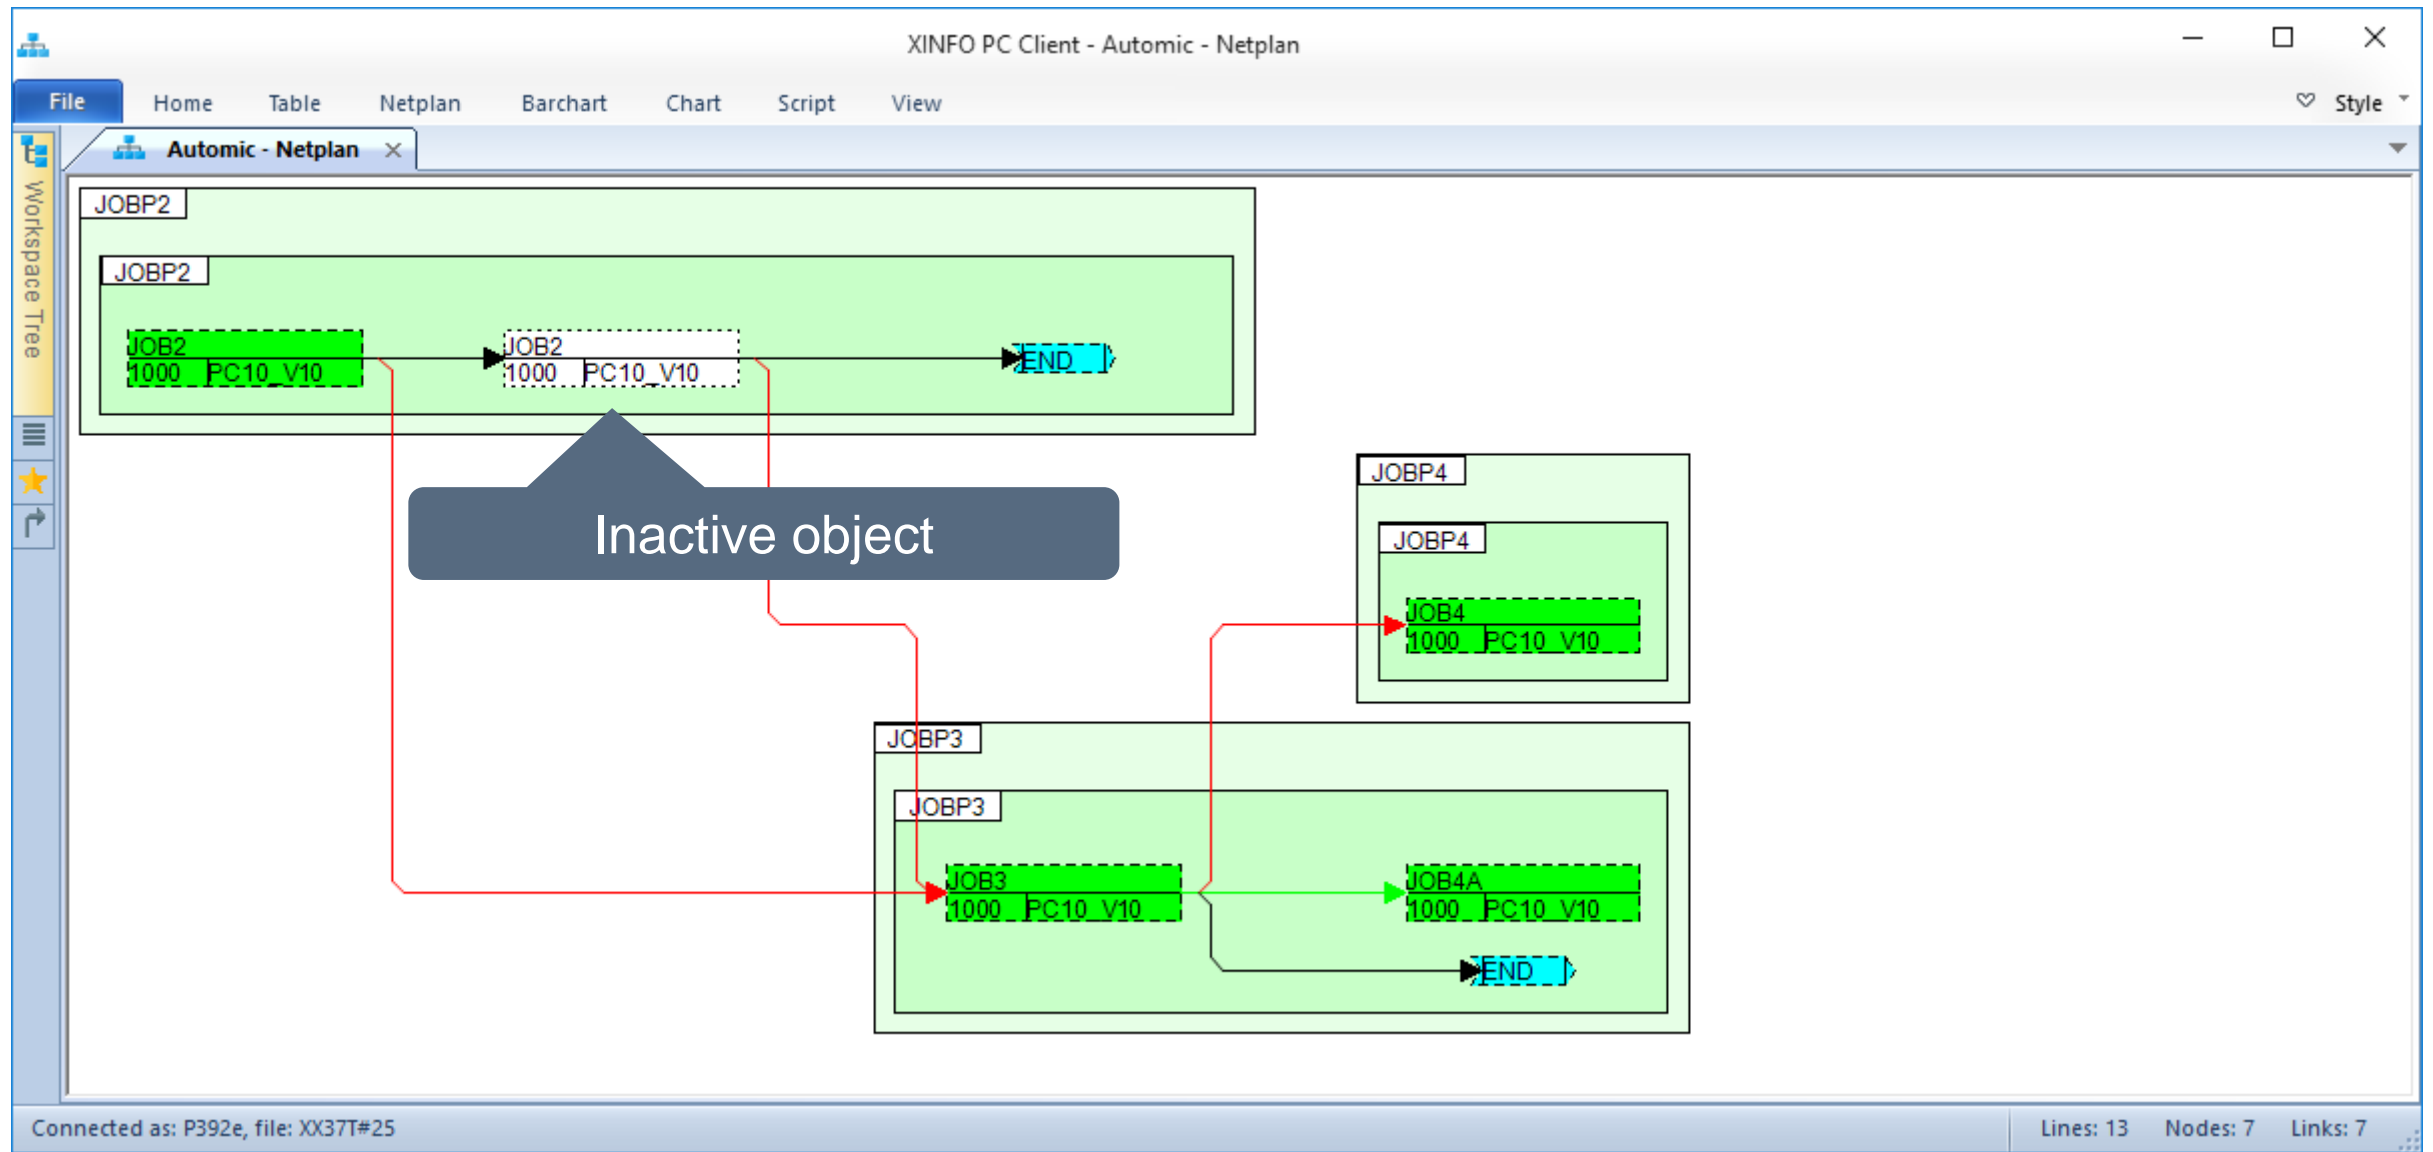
XINFO PC Client - Automic - Netplan

File Home Table Netplan Barchart Chart Script View Style

Automic - Netplan

Workspace Tree

JOBP2

JOBP2

JOB2
1000 PC10_V10

JOB2
1000 PC10_V10

END

Inactive object

JOBP4

JOBP4

JOB4
1000 PC10_V10

JOBP3

JOBP3

JOB3
1000 PC10_V10

JOB4A
1000 PC10_V10

END

Connected as: P392e, file: XX37T#25

Lines: 13 Nodes: 7 Links: 7